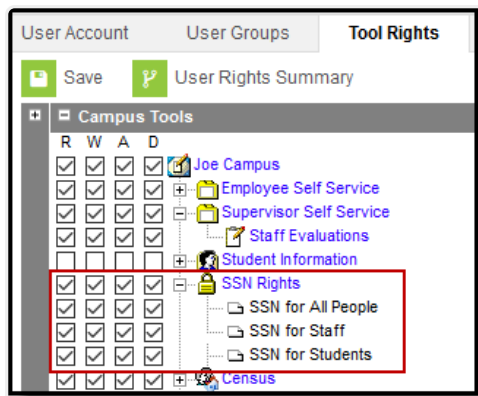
User Account
User Groups
Tool Rights

Save
User Rights Summary

Campus Tools

R W A D

Joe Campus
Employee Self Service
Supervisor Self Service
Staff Evaluations
Student Information
SSN Rights
SSN for All People
SSN for Staff
SSN for Students
Census